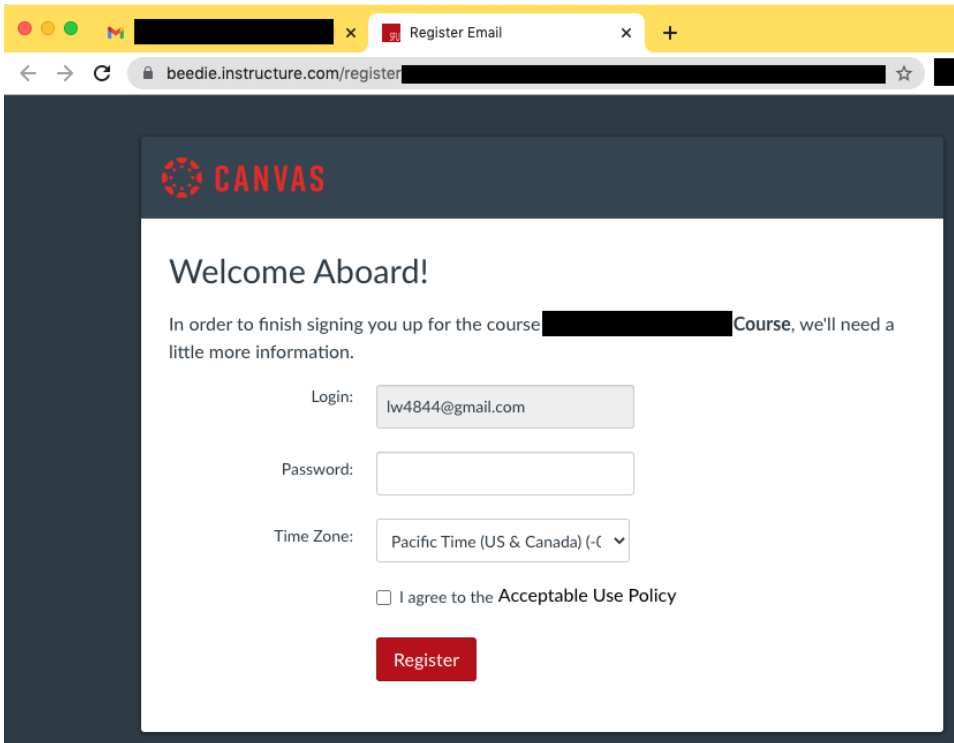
Register Email

beedie.instructure.com/register

CANVAS

Welcome Aboard!

In order to finish signing you up for the course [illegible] Course, we'll need a little more information.

Login: lw4844@gmail.com

Password:

Time Zone: Pacific Time (US & Canada) (-(

I agree to the Acceptable Use Policy

Register